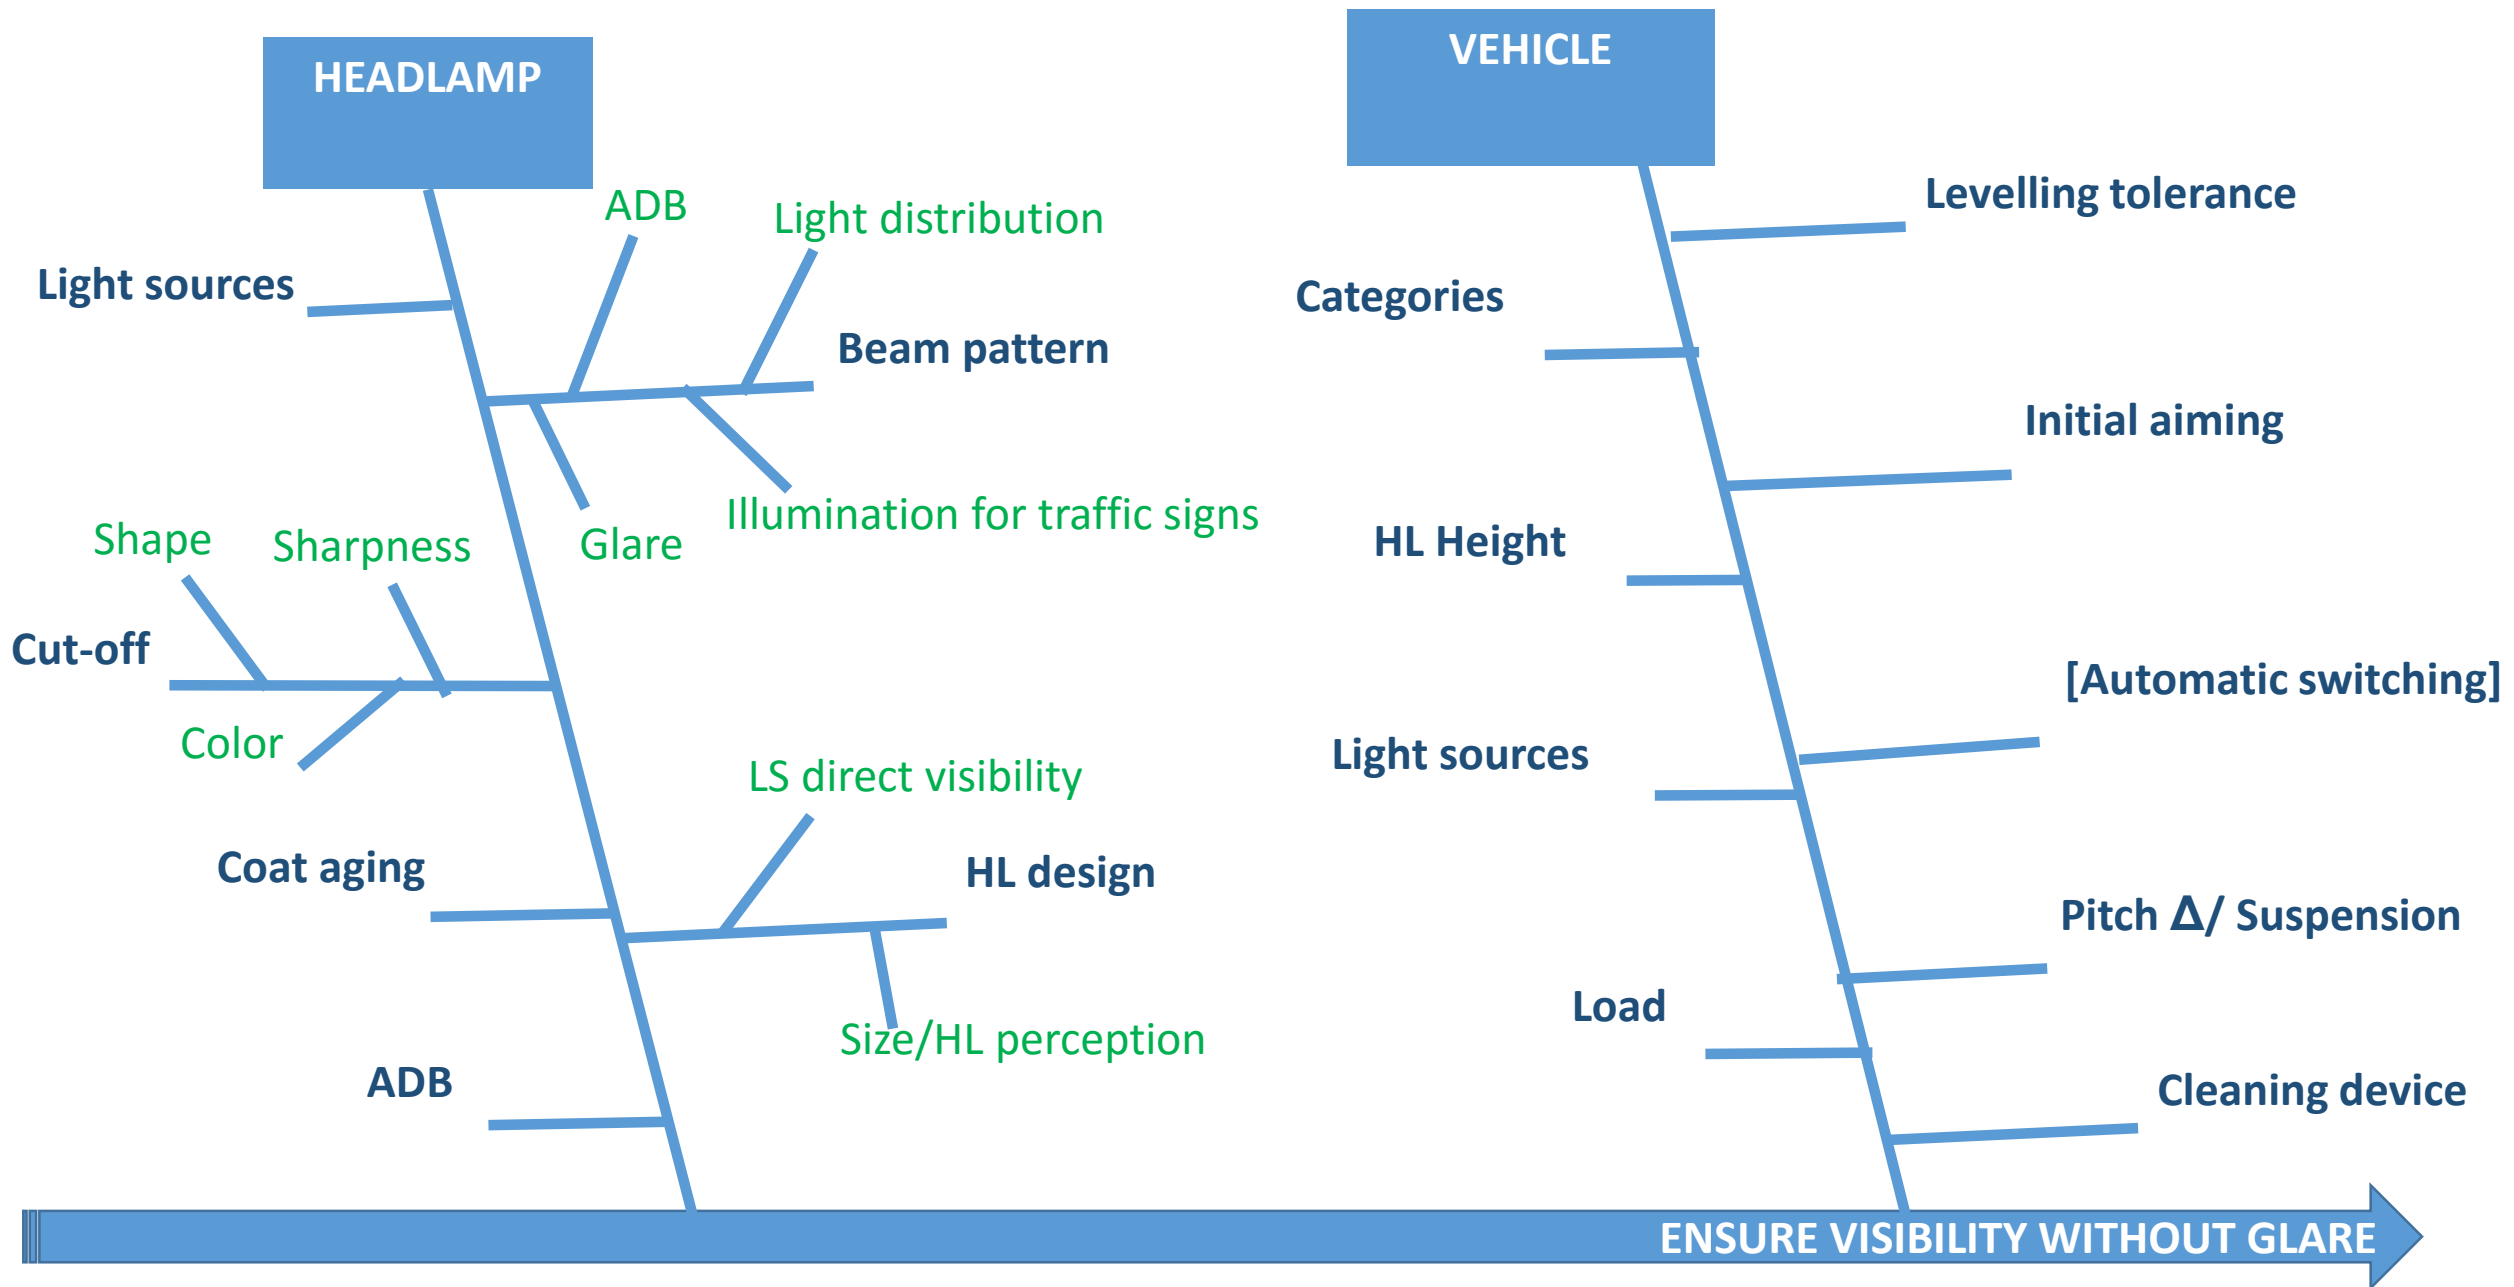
HEADLAMP

ADB

Light distribution

Light sources

Beam pattern

Illumination for traffic signs

Glare

Shape

Sharpness

Cut-off

Color

LS direct visibility

HL design

Coat aging

Size/HL perception

ADB

VEHICLE

Levelling tolerance

Categories

Initial aiming

HL Height

[Automatic switching]

Light sources

Pitch $\Delta$/ Suspension

Load

Cleaning device

ENSURE VISIBILITY WITHOUT GLARE